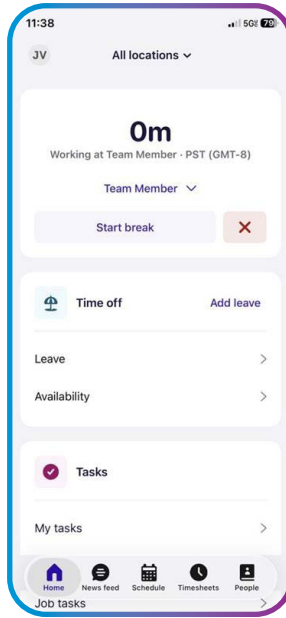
11:38

5G 79

JV

All locations

0m

Working at Team Member · PST (GMT-8)

Team Member

Start break

Time off

Add leave

Leave

Availability

Tasks

My tasks

Home

News feed

Schedule

Timesheets

People

Job tasks